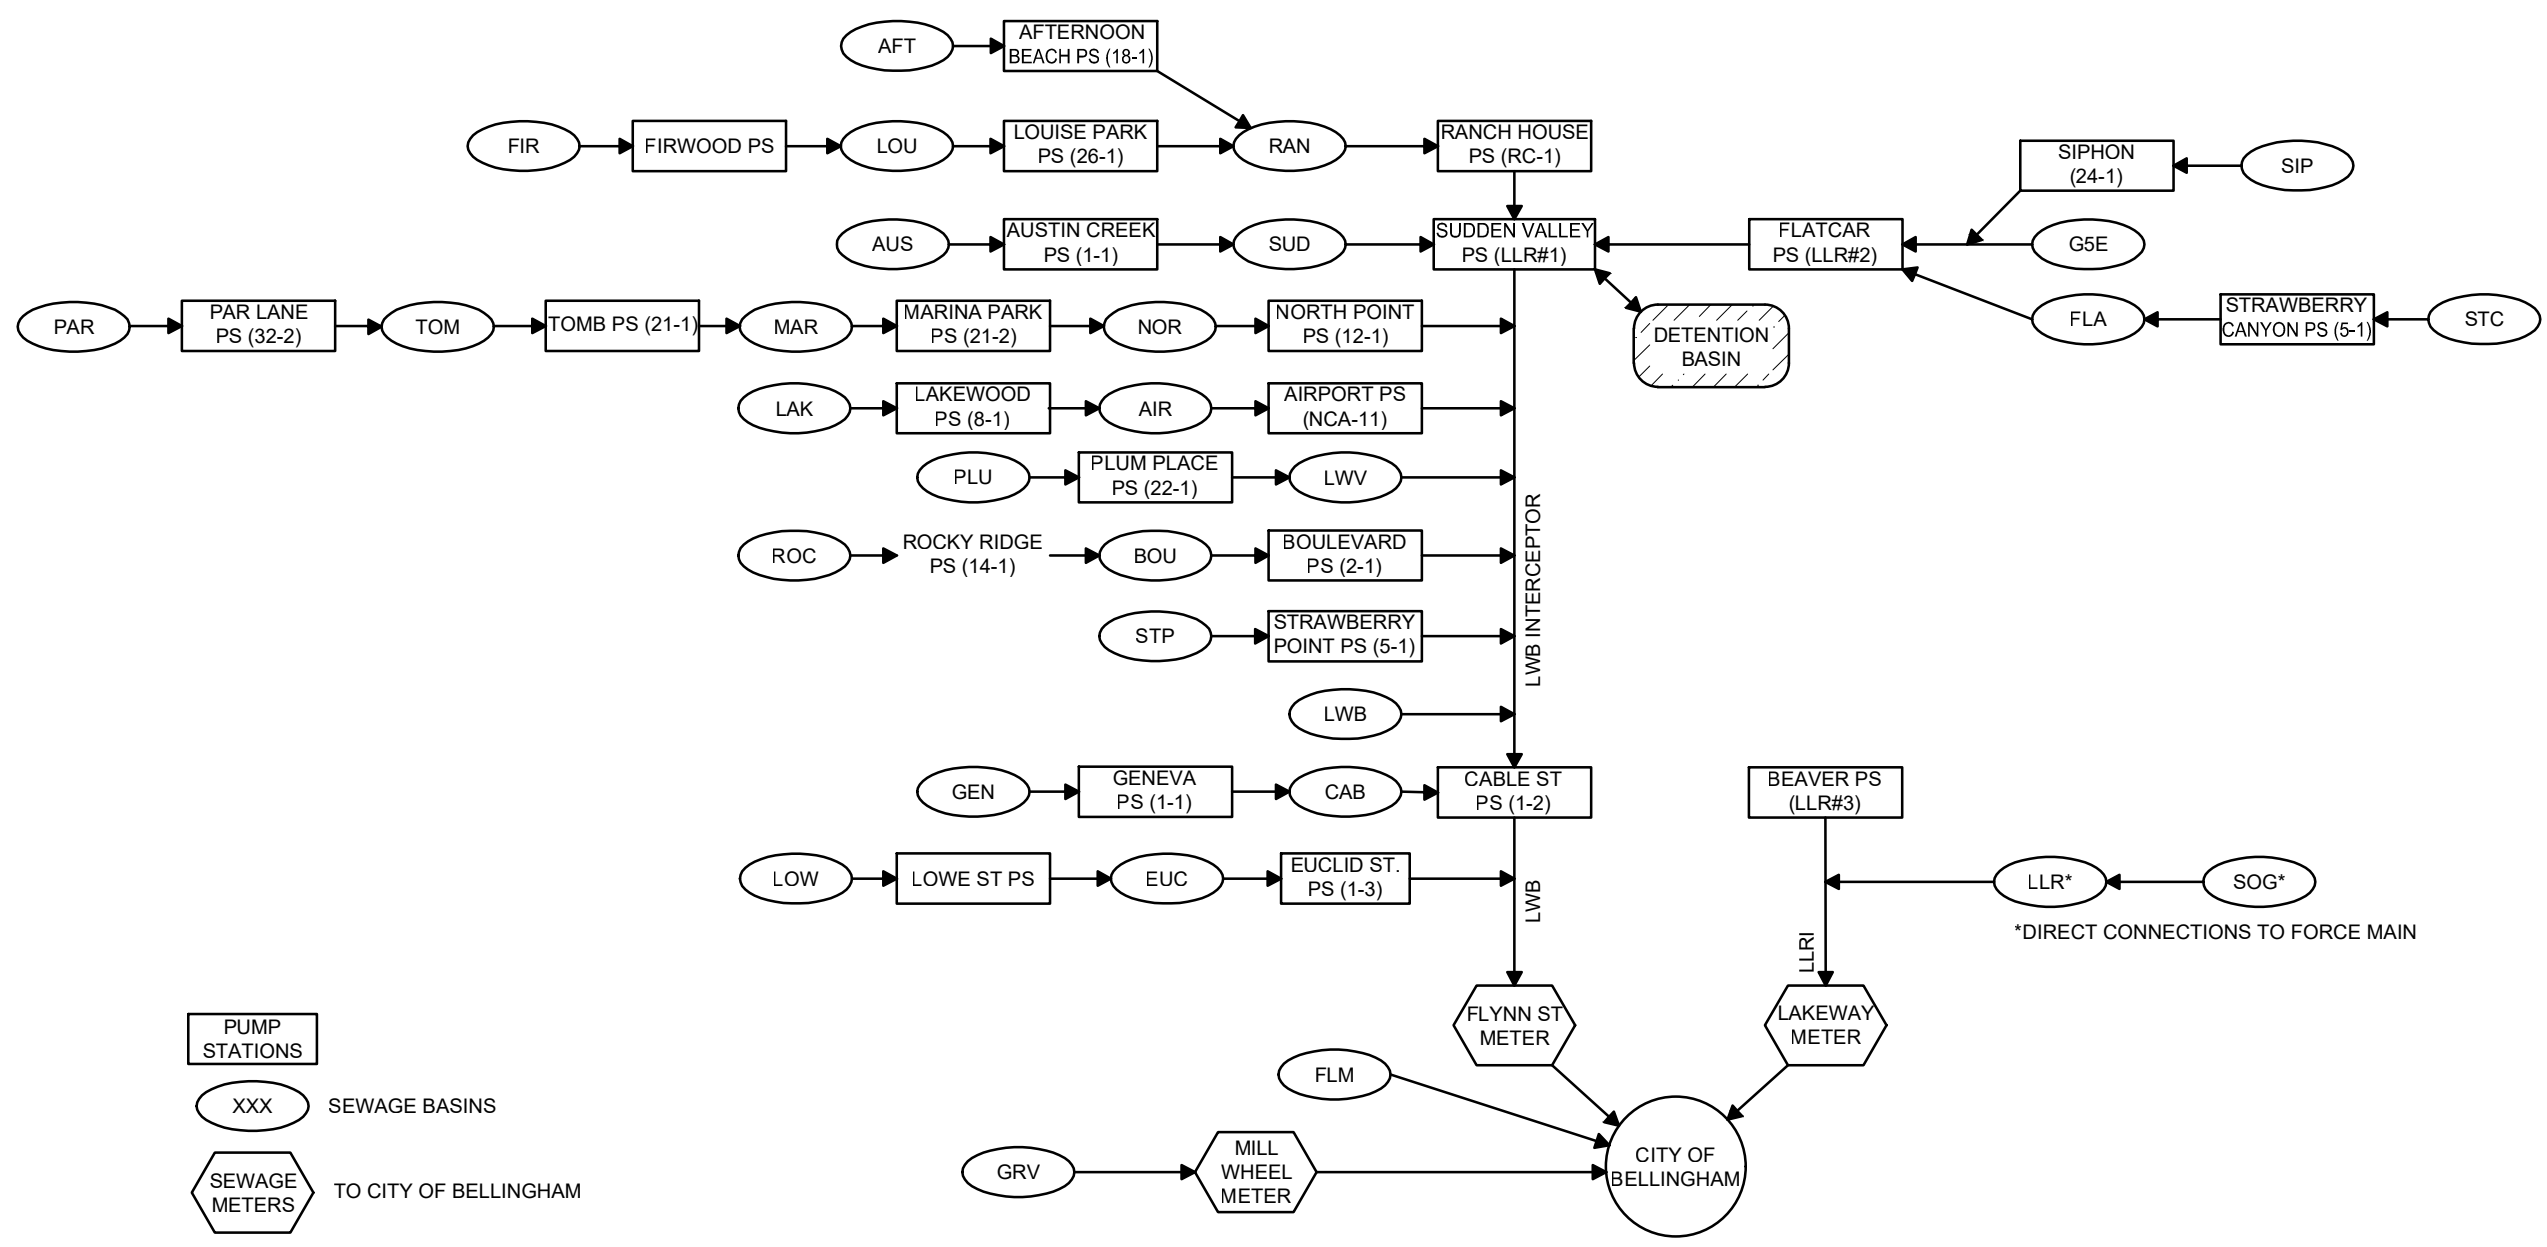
AFT
AFTERNOON BEACH PS (18-1)

FIR
FIRWOOD PS
LOU
LOUISE PARK PS (26-1)
RAN
RANCH HOUSE PS (RC-1)

SIPHON (24-1)
SIP

AUS
AUSTIN CREEK PS (1-1)
SUD
SUDDEN VALLEY PS (LLR#1)
FLATCAR PS (LLR#2)
G5E

PAR
PAR LANE PS (32-2)
TOM
TOMB PS (21-1)
MAR
MARINA PARK PS (21-2)
NOR
NORTH POINT PS (12-1)
DETENTION BASIN
FLA
STRAWBERRY CANYON PS (5-1)
STC

LAK
LAKEWOOD PS (8-1)
AIR
AIRPORT PS (NCA-11)

PLU
PLUM PLACE PS (22-1)
LWV

ROC
ROCKY RIDGE PS (14-1)
BOU
BOULEVARD PS (2-1)

STP
STRAWBERRY POINT PS (5-1)

LWB INTERCEPTOR

LWB

GEN
GENEVA PS (1-1)
CAB
CABLE ST PS (1-2)
BEAVER PS (LLR#3)

LOW
LOWE ST PS
EUC
EUCLID ST. PS (1-3)
LWB
LLR*
SOG*
*DIRECT CONNECTIONS TO FORCE MAIN

LLRI

FLYNN ST METER
LAKEWAY METER

PUMP STATIONS

FLM

XXX SEWAGE BASINS

CITY OF BELLINGHAM

GRV
MILL WHEEL METER

SEWAGE METERS TO CITY OF BELLINGHAM